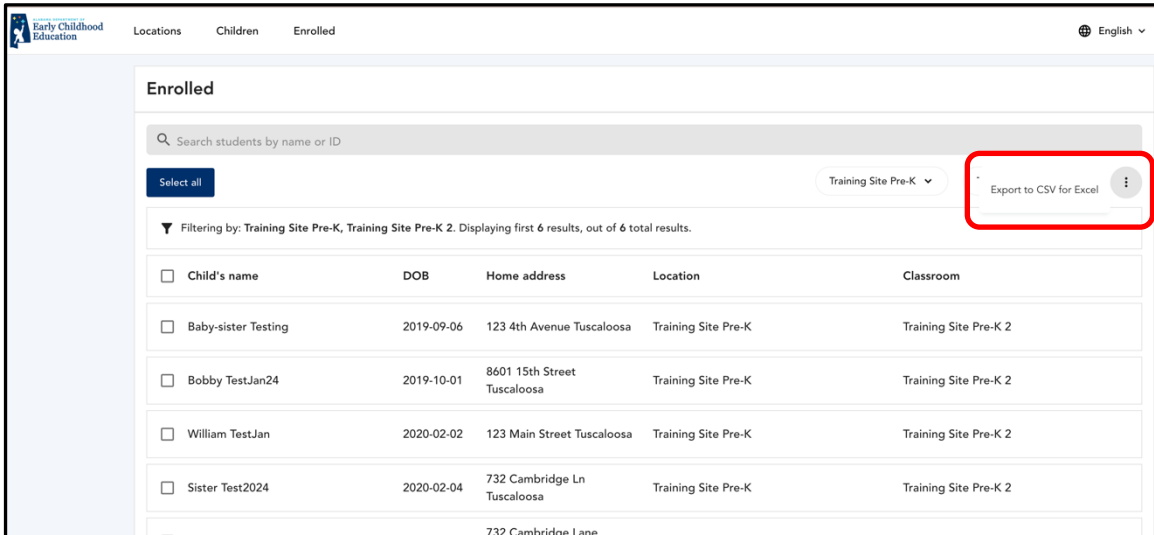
Alabama Department of Early Childhood Education

Locations Children Enrolled

English

Enrolled

Search students by name or ID

Select all

Training Site Pre-K

Export to CSV for Excel

Filtering by: Training Site Pre-K, Training Site Pre-K 2. Displaying first 6 results, out of 6 total results.

| Child's name | DOB | Home address | Location | Classroom |
|---|---|---|---|---|
| Baby-sister Testing | 2019-09-06 | 123 4th Avenue Tuscaloosa | Training Site Pre-K | Training Site Pre-K 2 |
| Bobby TestJan24 | 2019-10-01 | 8601 15th Street Tuscaloosa | Training Site Pre-K | Training Site Pre-K 2 |
| William TestJan | 2020-02-02 | 123 Main Street Tuscaloosa | Training Site Pre-K | Training Site Pre-K 2 |
| Sister Test2024 | 2020-02-04 | 732 Cambridge Ln Tuscaloosa | Training Site Pre-K | Training Site Pre-K 2 |
| | | 732 Cambridge Lane | | |